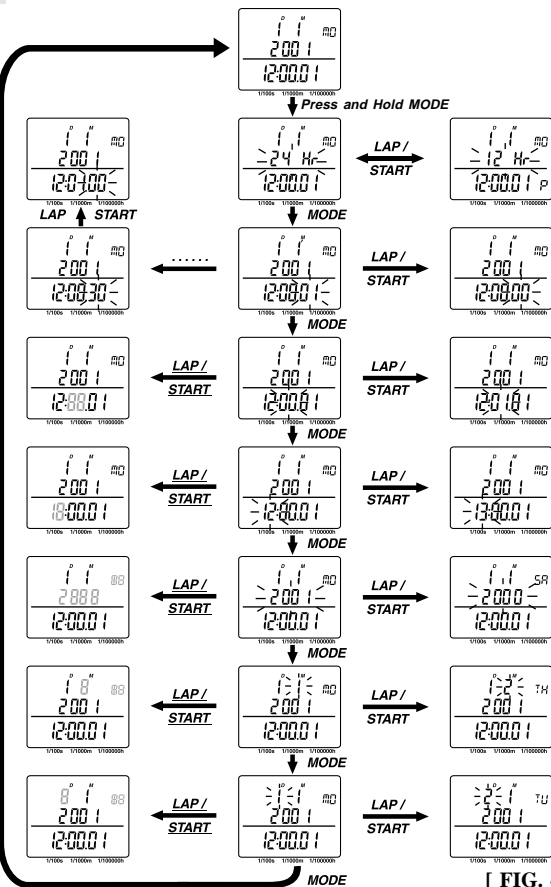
D M
1 1 MO
2001
12:00:01
1/100s 1/1000m 1/100000h

Press and Hold MODE

D M
1 1 MO
2001
12:01:00
1/100s 1/1000m 1/100000h
LAP START

D M
1 1 MO
24 Hr
12:00:01
1/100s 1/1000m 1/100000h
LAP / START
D M
1 1 MO
12 Hr
12:00:01 P
1/100s 1/1000m 1/100000h

MODE

D M
1 1 MO
2001
12:00:30
1/100s 1/1000m 1/100000h
......
D M
1 1 MO
2001
12:00:01
1/100s 1/1000m 1/100000h
LAP / START
D M
1 1 MO
2001
12:00:00
1/100s 1/1000m 1/100000h

MODE

D M
1 1 MO
2001
12:00:01
1/100s 1/1000m 1/100000h
LAP / START
D M
1 1 MO
2001
12:00:01
1/100s 1/1000m 1/100000h
LAP / START
D M
1 1 MO
2001
12:01:01
1/100s 1/1000m 1/100000h

MODE

D M
1 1 MO
2001
10:00:01
1/100s 1/1000m 1/100000h
LAP / START
D M
1 1 MO
2001
12:00:01
1/100s 1/1000m 1/100000h
LAP / START
D M
1 1 MO
2001
13:00:01
1/100s 1/1000m 1/100000h

MODE

D M
1 1 88
2888
12:00:01
1/100s 1/1000m 1/100000h
LAP / START
D M
1 1 MO
2001
12:00:01
1/100s 1/1000m 1/100000h
LAP / START
D M
1 1 SA
2000
12:00:01
1/100s 1/1000m 1/100000h

MODE

D M
1 8 88
2001
12:00:01
1/100s 1/1000m 1/100000h
LAP / START
D M
1 1 MO
2001
12:00:01
1/100s 1/1000m 1/100000h
LAP / START
D M
1 2 TH
2001
12:00:01
1/100s 1/1000m 1/100000h

MODE

D M
8 1 88
2001
12:00:01
1/100s 1/1000m 1/100000h
LAP / START
D M
1 1 MO
2001
12:00:01
1/100s 1/1000m 1/100000h
LAP / START
D M
2 1 TU
2001
12:00:01
1/100s 1/1000m 1/100000h

MODE
[ FIG. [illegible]